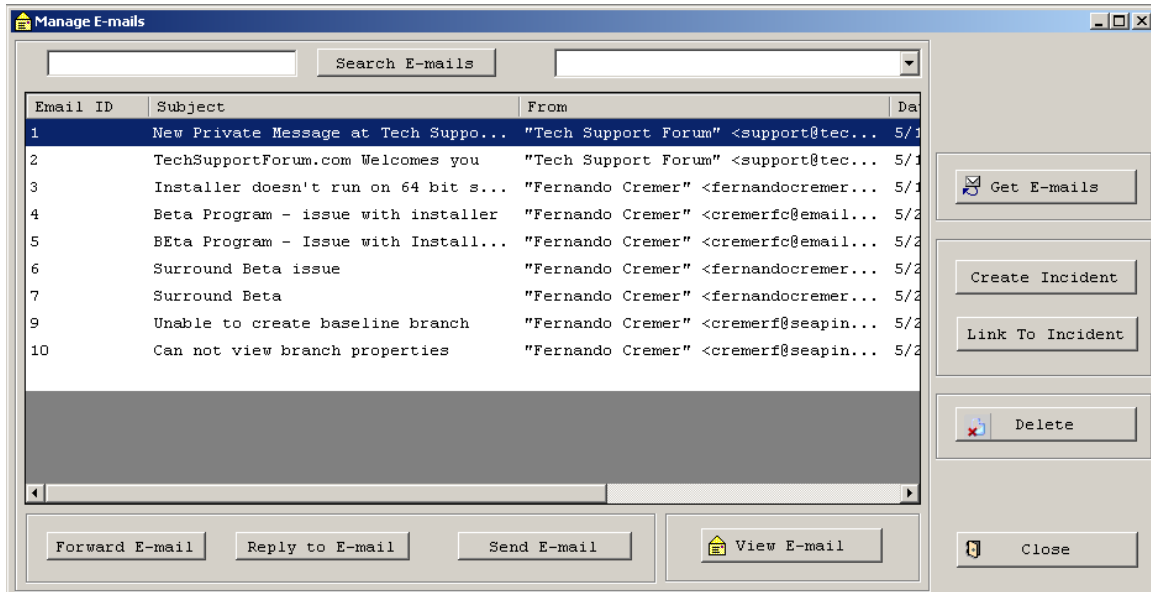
Manage E-mails

Search E-mails

| Email ID | Subject | From | Da |
|---|---|---|---|
| 1 | New Private Message at Tech Suppo... | "Tech Support Forum" <support@tec... | 5/1 |
| 2 | TechSupportForum.com Welcomes you | "Tech Support Forum" <support@tec... | 5/1 |
| 3 | Installer doesn't run on 64 bit s... | "Fernando Cremer" <fernandocremer... | 5/1 |
| 4 | Beta Program - issue with installer | "Fernando Cremer" <cremerfc@email... | 5/2 |
| 5 | BEta Program - Issue with Install... | "Fernando Cremer" <cremerfc@email... | 5/2 |
| 6 | Surround Beta issue | "Fernando Cremer" <fernandocremer... | 5/2 |
| 7 | Surround Beta | "Fernando Cremer" <fernandocremer... | 5/2 |
| 9 | Unable to create baseline branch | "Fernando Cremer" <cremerf@seapin... | 5/2 |
| 10 | Can not view branch properties | "Fernando Cremer" <cremerf@seapin... | 5/2 |

Get E-mails

Create Incident

Link To Incident

Delete

Forward E-mail

Reply to E-mail

Send E-mail

View E-mail

Close